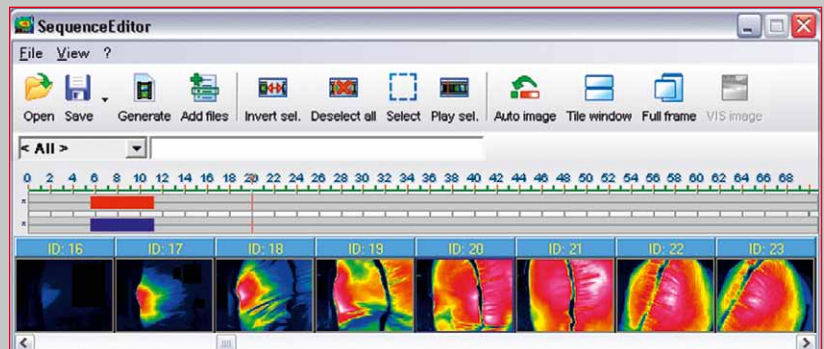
SequenceEditor

File View ?

Open Save Generate Add files Invert sel. Deselect all Select Play sel. Auto image Tile window Full frame VIS image

< All >

0 2 4 6 8 10 12 14 16 18 20 22 24 26 28 30 32 34 36 38 40 42 44 46 48 50 52 54 56 58 60 62 64 66 68

ID: 16 ID: 17 ID: 18 ID: 19 ID: 20 ID: 21 ID: 22 ID: 23